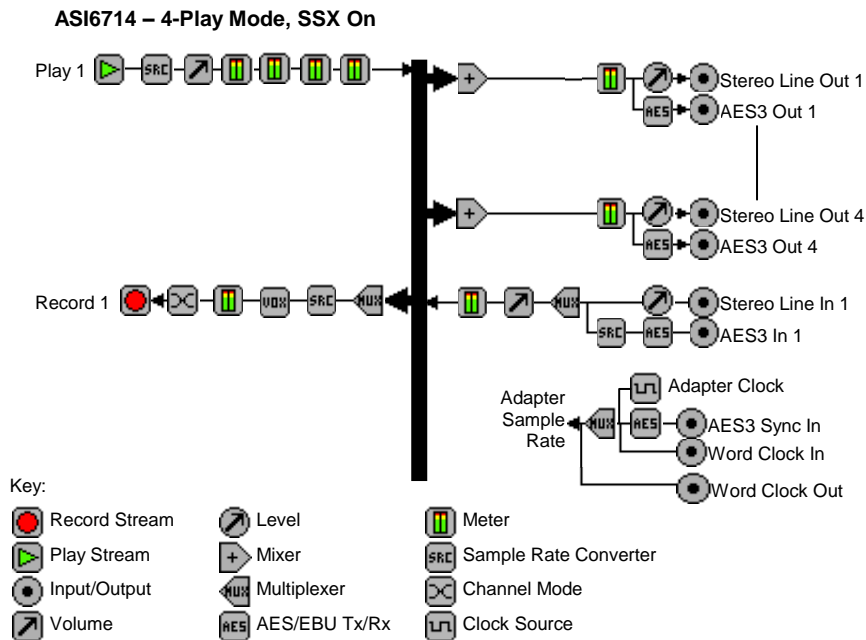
ASI6714 – 4-Play Mode, SSX On

Play 1

SRC

Stereo Line Out 1

AES

AES3 Out 1

Stereo Line Out 4

AES

AES3 Out 4

Record 1

VOX

SRC

MUX

MUX

Stereo Line In 1

SRC

AES

AES3 In 1

Adapter Sample Rate

MUX

Adapter Clock

AES

AES3 Sync In

Word Clock In

Word Clock Out

Key:

Record Stream

Level

Meter

Play Stream

Mixer

SRC

Sample Rate Converter

Input/Output

MUX

Multiplexer

Channel Mode

Volume

AES

AES/EBU Tx/Rx

Clock Source